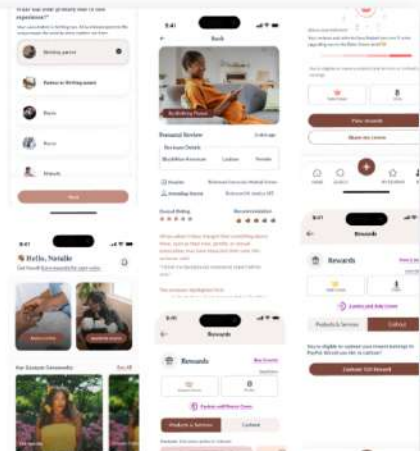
Birthing parent

Partner to birthing parent

Doula

Nurse

Next

9:41

Hello, Natalie

Our Content Community

See All

9:41

Back

Personal Review

Rewards

Rewards

Products & Services

Cashout

9:41

Rewards

Rewards

Products & Services

Cashout

View rewards

Share my review

Cashout 120 Reward